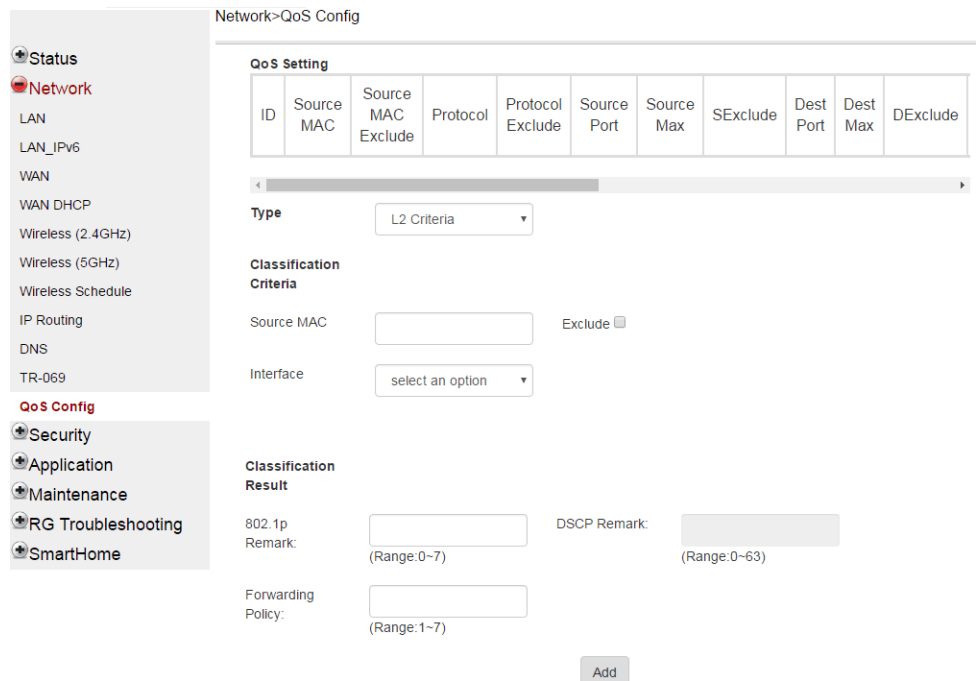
Network>QoS Config

Status
Network
LAN
LAN_IPv6
WAN
WAN DHCP
Wireless (2.4GHz)
Wireless (5GHz)
Wireless Schedule
IP Routing
DNS
TR-069
QoS Config
Security
Application
Maintenance
RG Troubleshooting
SmartHome

QoS Setting

| ID | Source MAC | Source MAC Exclude | Protocol | Protocol Exclude | Source Port | Source Max | SExclude | Dest Port | Dest Max | DExclude |
|---|---|---|---|---|---|---|---|---|---|---|

Type
L2 Criteria

Classification Criteria

Source MAC
Exclude

Interface
select an option

Classification Result

802.1p Remark:
(Range:0~7)

DSCP Remark:
(Range:0~63)

Forwarding Policy:
(Range:1~7)

Add